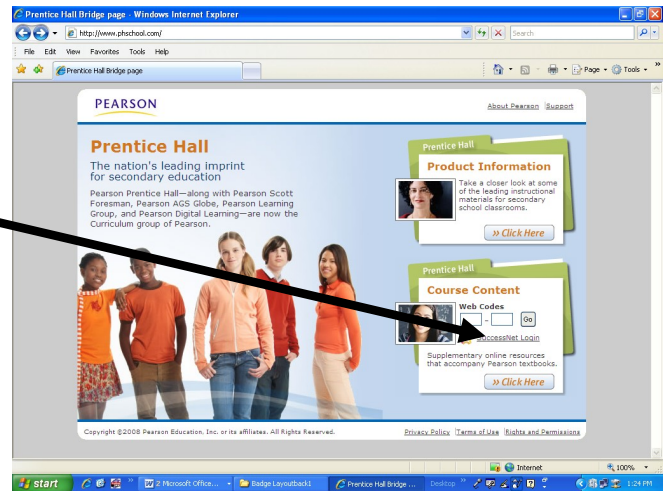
Prentice Hall Bridge page - Windows Internet Explorer

http://www.phschool.com/

Search

File Edit View Favorites Tools Help

Prentice Hall Bridge page

Page Tools

PEARSON

About Pearson | Support

Prentice Hall

The nation's leading imprint for secondary education

Pearson Prentice Hall—along with Pearson Scott Foresman, Pearson AGS Globe, Pearson Learning Group, and Pearson Digital Learning—are now the Curriculum group of Pearson.

Prentice Hall

Product Information

Take a closer look at some of the leading instructional materials for secondary school classrooms.

» Click Here

Prentice Hall

Course Content

Web Codes

- Go

SuccessNet Login

Supplementary online resources that accompany Pearson textbooks.

» Click Here

Copyright ©2008 Pearson Education, Inc. or its affiliates. All Rights Reserved.

Privacy Policy | Terms of Use | Rights and Permissions

Internet

100%

start

2 Microsoft Office...

Badge Layoutback1

Prentice Hall Bridge ...

Desktop

1:24 PM